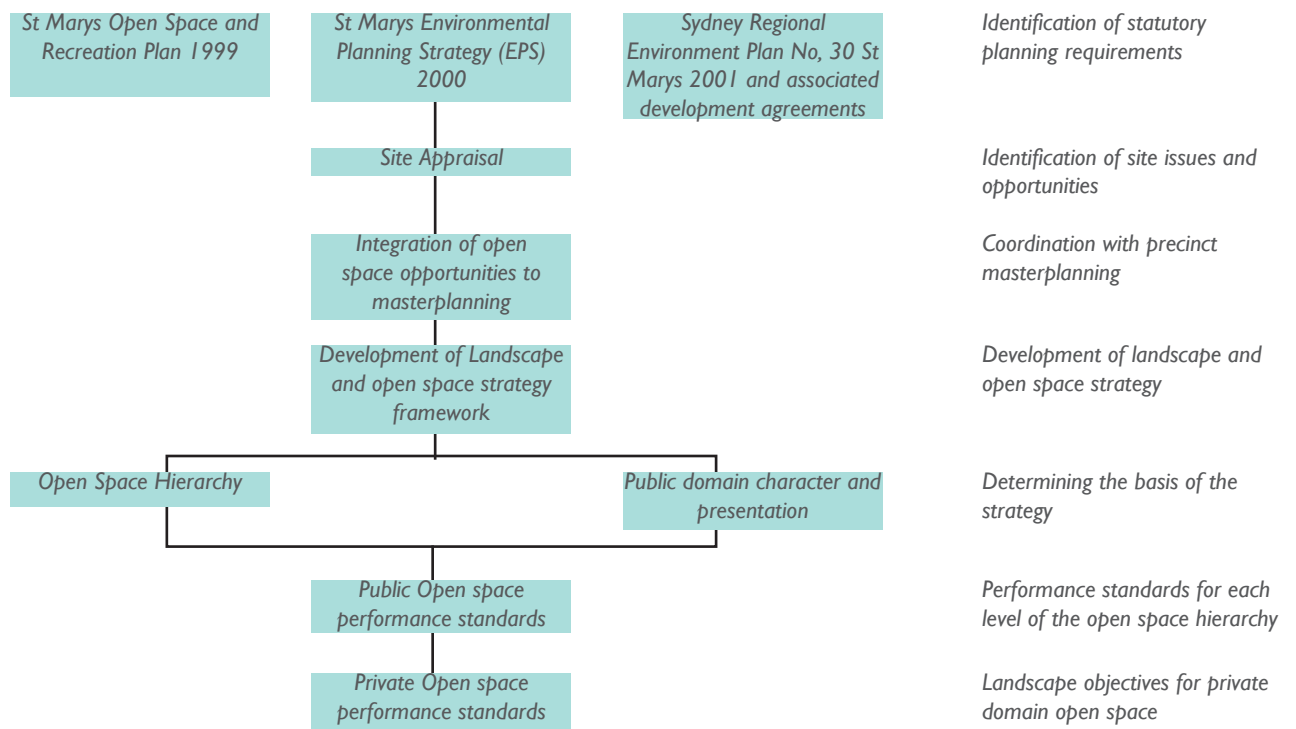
St Marys Open Space and Recreation Plan 1999

St Marys Environmental Planning Strategy (EPS) 2000

Sydney Regional Environment Plan No, 30 St Marys 2001 and associated development agreements

Identification of statutory planning requirements

Site Appraisal

Identification of site issues and opportunities

Integration of open space opportunities to masterplanning

Coordination with precinct masterplanning

Development of Landscape and open space strategy framework

Development of landscape and open space strategy

Open Space Hierarchy

Public domain character and presentation

Determining the basis of the strategy

Public Open space performance standards

Performance standards for each level of the open space hierarchy

Private Open space performance standards

Landscape objectives for private domain open space